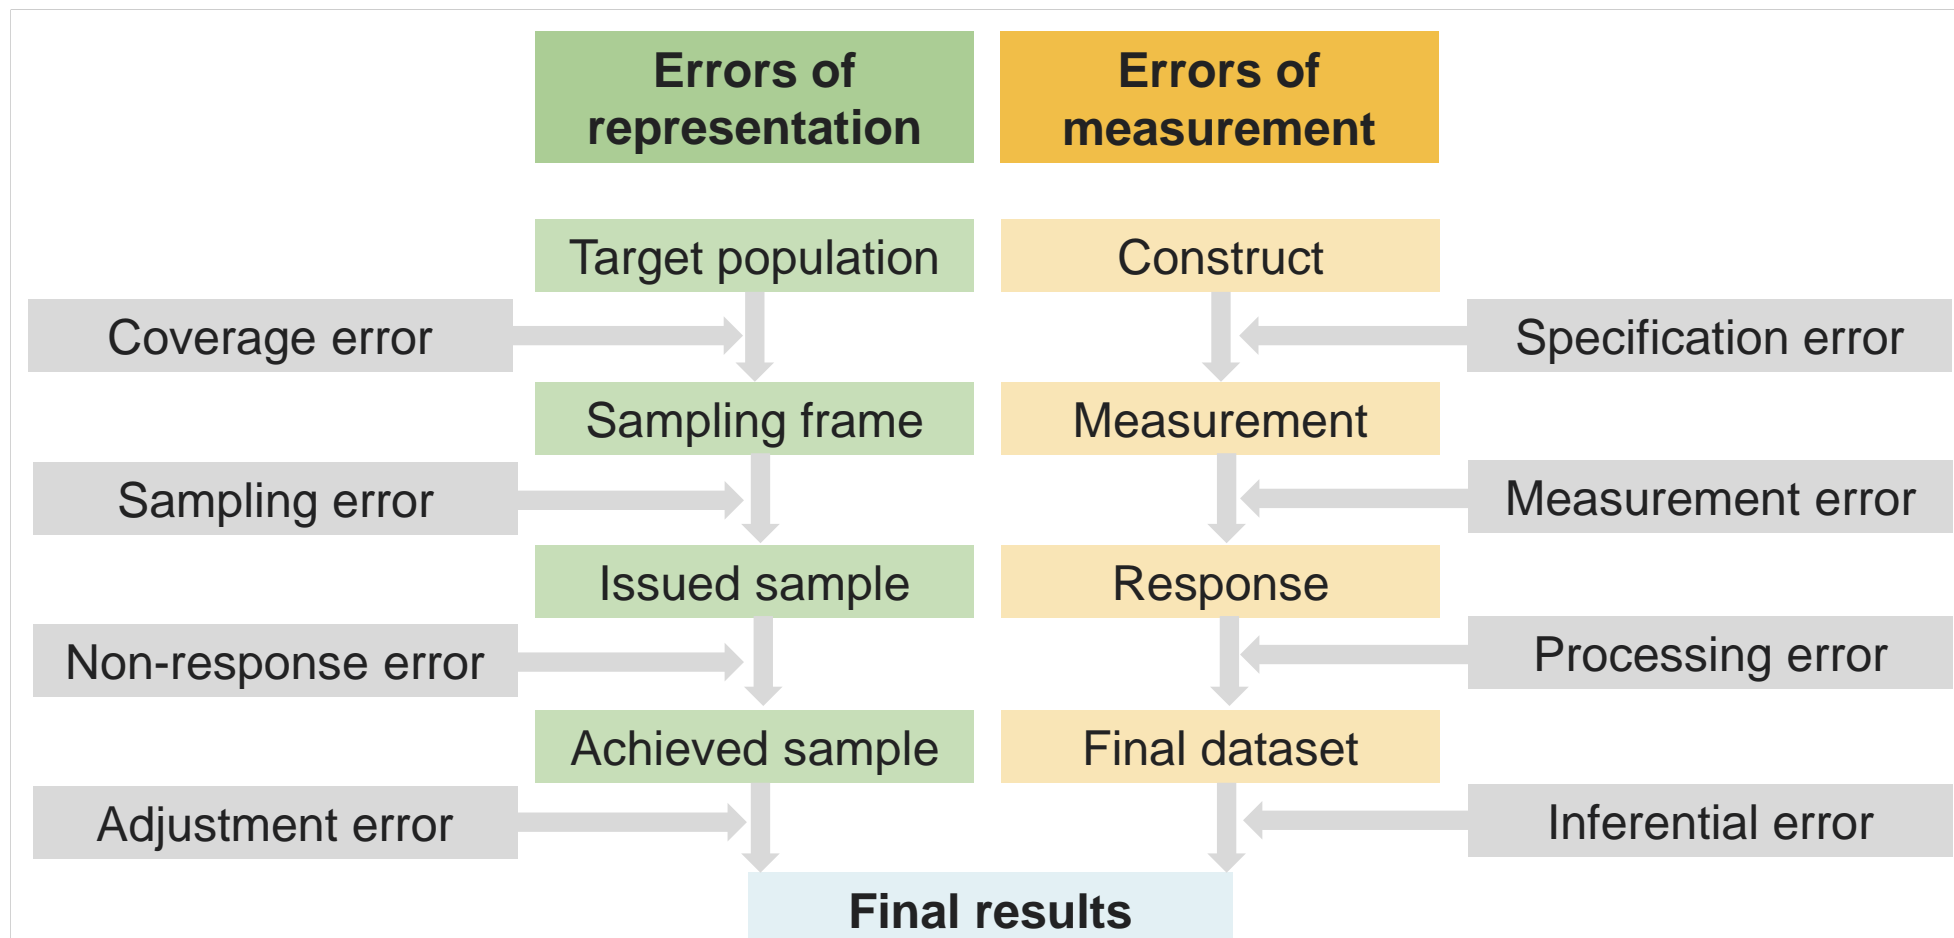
Errors of representation

Errors of measurement

Target population

Construct

Coverage error

Specification error

Sampling frame

Measurement

Sampling error

Measurement error

Issued sample

Response

Non-response error

Processing error

Achieved sample

Final dataset

Adjustment error

Inferential error

Final results